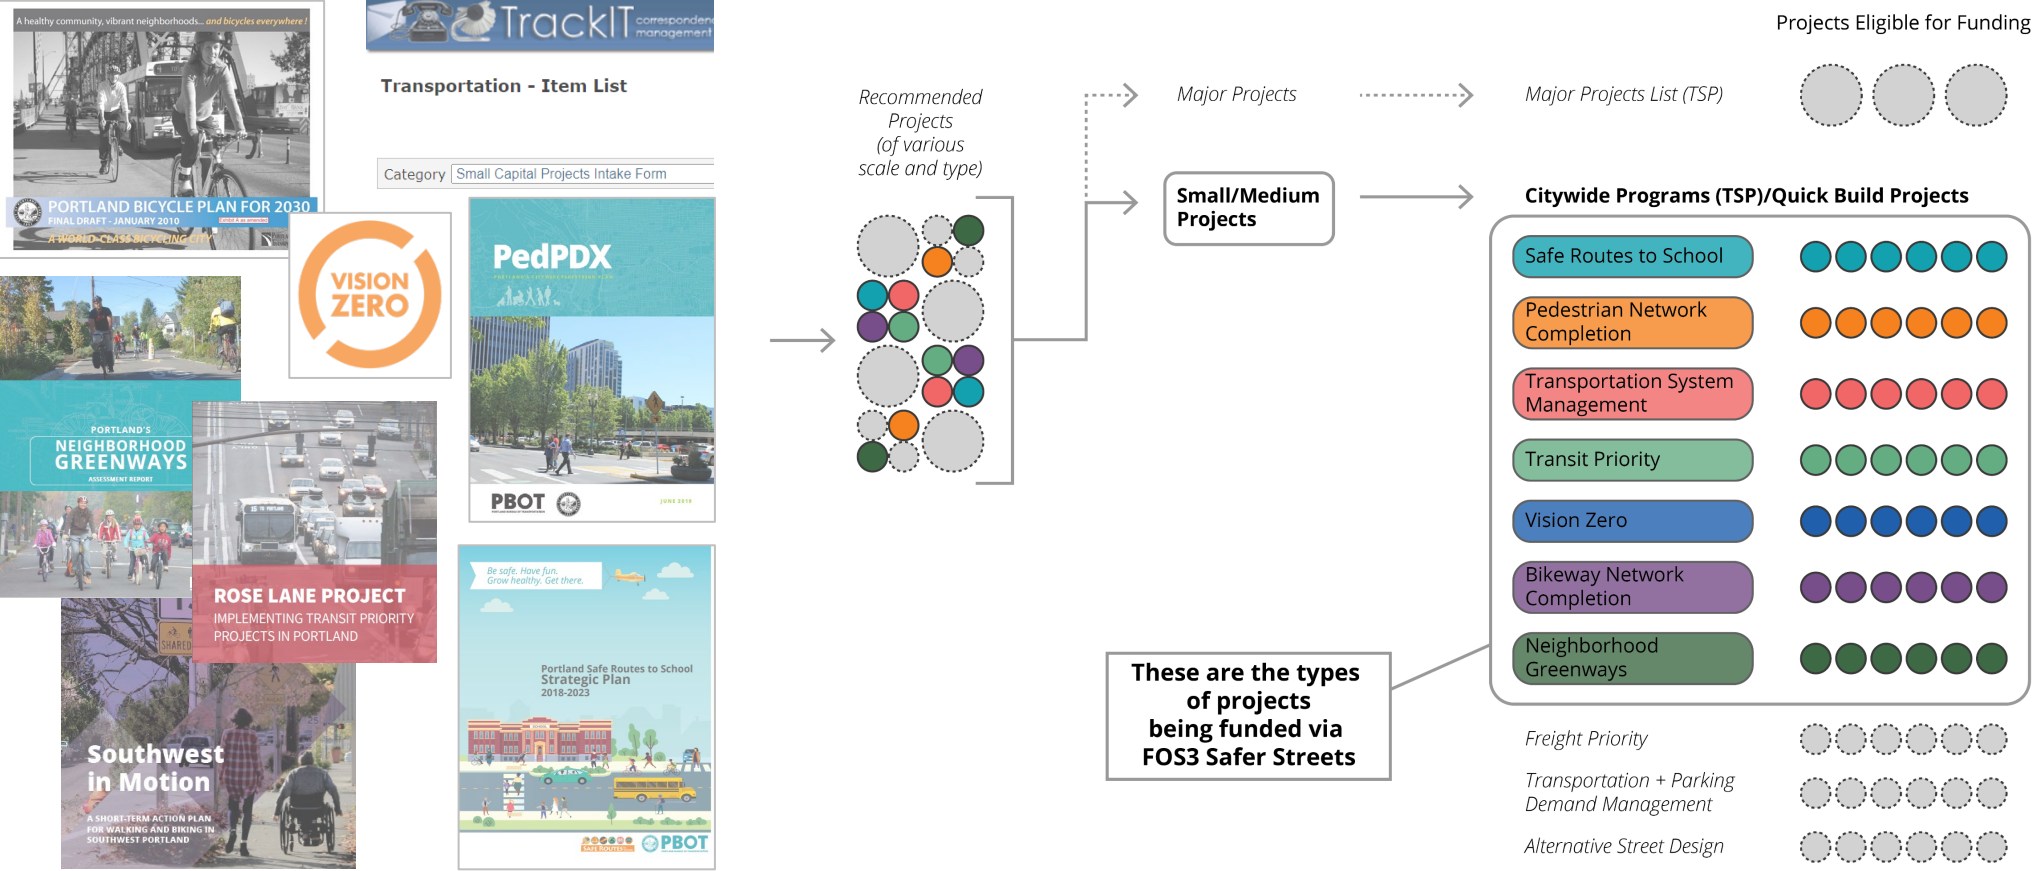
A healthy community, vibrant neighborhoods... and bicycles everywhere!

PORTLAND BICYCLE PLAN FOR 2030

FINAL DRAFT - JANUARY 2010

A WORLD-CLASS BICYCLING CITY

TrackIT correspondence management

Transportation - Item List

Category Small Capital Projects Intake Form

VISION ZERO

PedPDX

PBOT

PORTLAND'S NEIGHBORHOOD GREENWAYS ASSESSMENT REPORT

ROSE LANE PROJECT

IMPLEMENTING TRANSIT PRIORITY PROJECTS IN PORTLAND

Southwest in Motion

A SHORT-TERM ACTION PLAN FOR WALKING AND BIKING IN SOUTHWEST PORTLAND

Be safe. Have fun. Grow healthy. Get there.

Portland Safe Routes to School Strategic Plan 2018-2023

PBOT

Recommended Projects (of various scale and type)

Major Projects

Major Projects List (TSP)

Projects Eligible for Funding

Small/Medium Projects

Citywide Programs (TSP)/Quick Build Projects

Safe Routes to School

Pedestrian Network Completion

Transportation System Management

Transit Priority

Vision Zero

Bikeway Network Completion

Neighborhood Greenways

These are the types of projects being funded via FOS3 Safer Streets

Freight Priority

Transportation + Parking Demand Management

Alternative Street Design